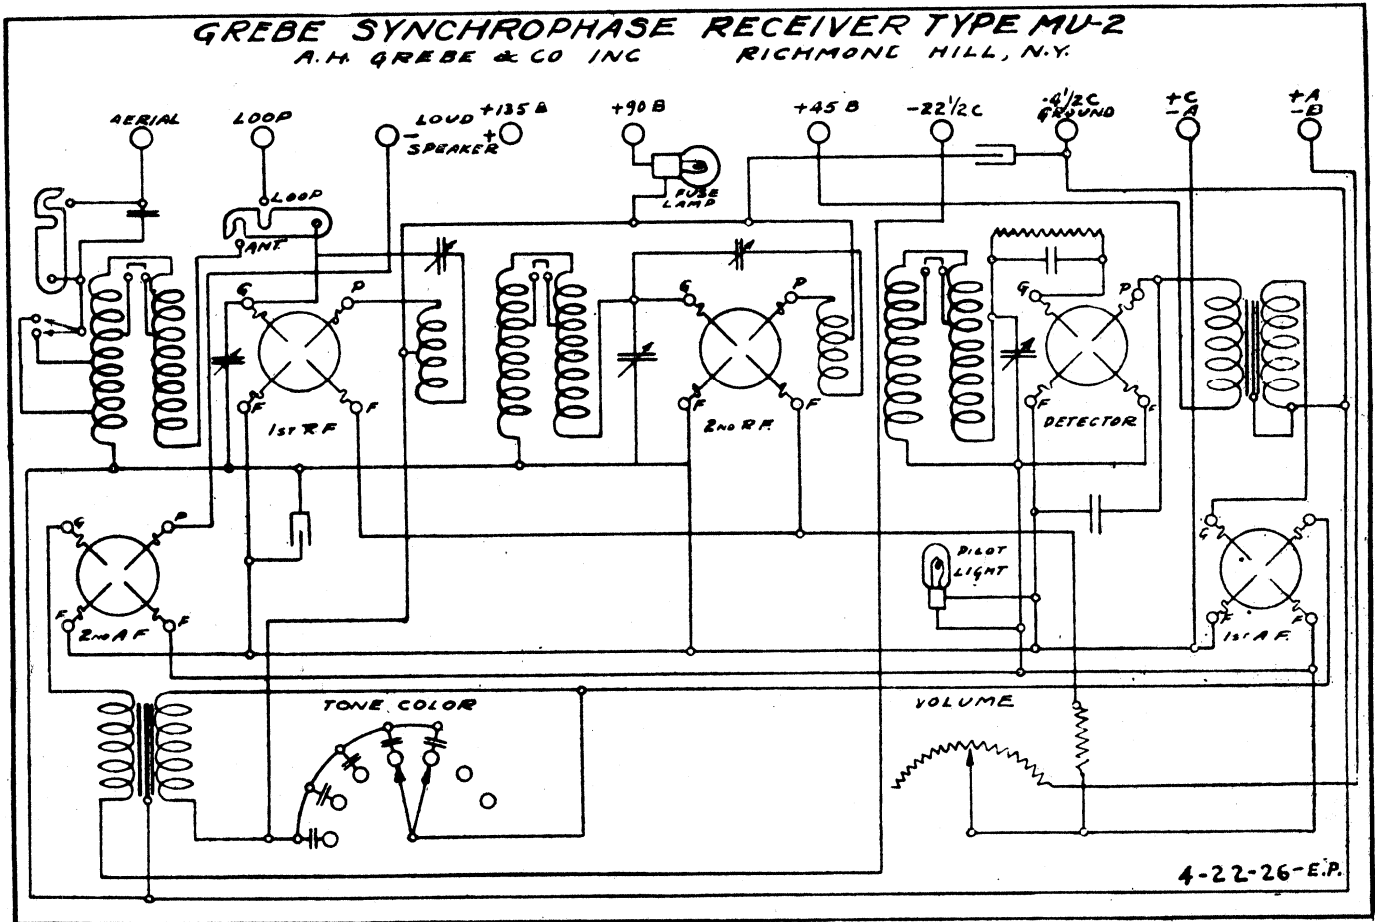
GREBE SYNCHROPHASE RECEIVER TYPE MU-2
A. H. GREBE & CO INC RICHMONC HILL, N.Y.

AERIAL
LOOP
LOUD SPEAKER
$-$
$+$
+135 B
+90 B
+45 B
$-22\frac{1}{2}$C
$-4\frac{1}{2}$C GROUND
+C -A
+A -B
FUSE LAMP
LOOP
ANT
G
P
F
F
1ST R.F.
G
P
F
F
2ND R.F.
G
P
F
F
DETECTOR
G
P
F
F
2ND A.F.
PILOT LIGHT
G
P
F
F
1ST A.F.
TONE COLOR
VOLUME
4-22-26-E.P.